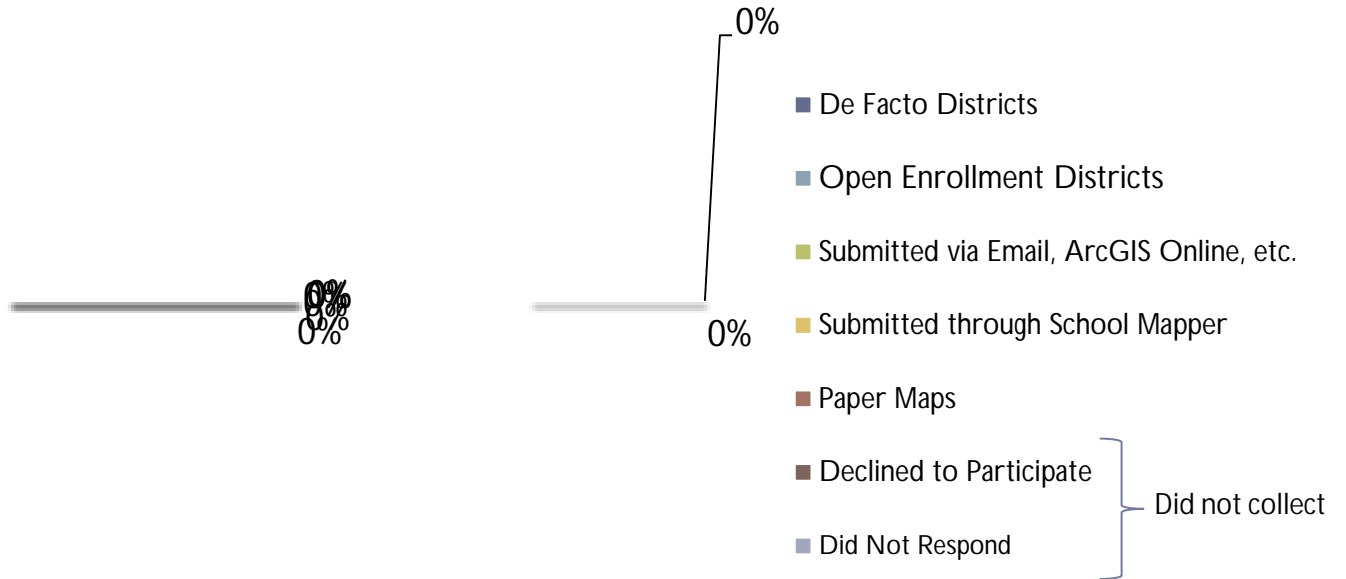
0%

0%
0%
0%
0%

0%

De Facto Districts

Open Enrollment Districts

Submitted via Email, ArcGIS Online, etc.

Submitted through School Mapper

Paper Maps

Declined to Participate

Did Not Respond

Did not collect